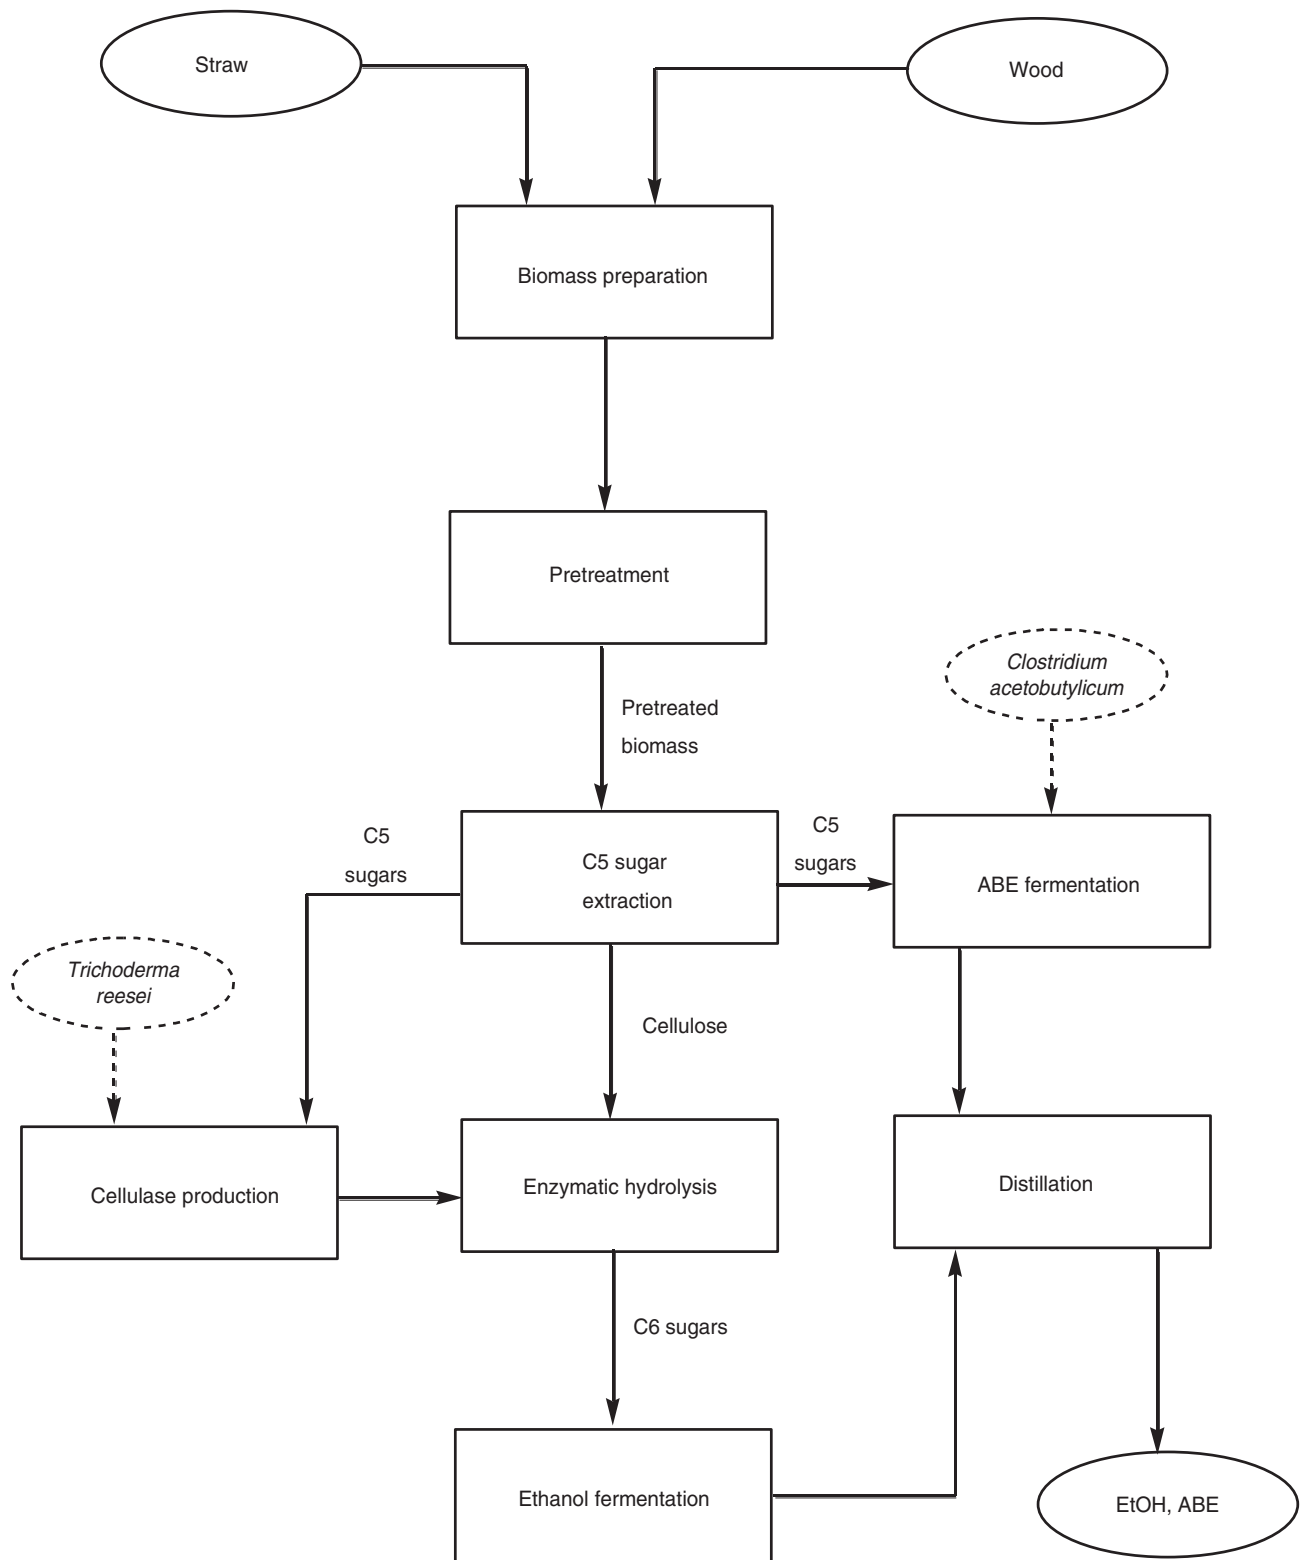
Straw

Wood

Biomass preparation

Pretreatment

Pretreated biomass

Clostridium acetobutylicum

C5 sugars

C5 sugar extraction

C5 sugars

ABE fermentation

Trichoderma reesei

Cellulose

Cellulase production

Enzymatic hydrolysis

Distillation

C6 sugars

Ethanol fermentation

EtOH, ABE